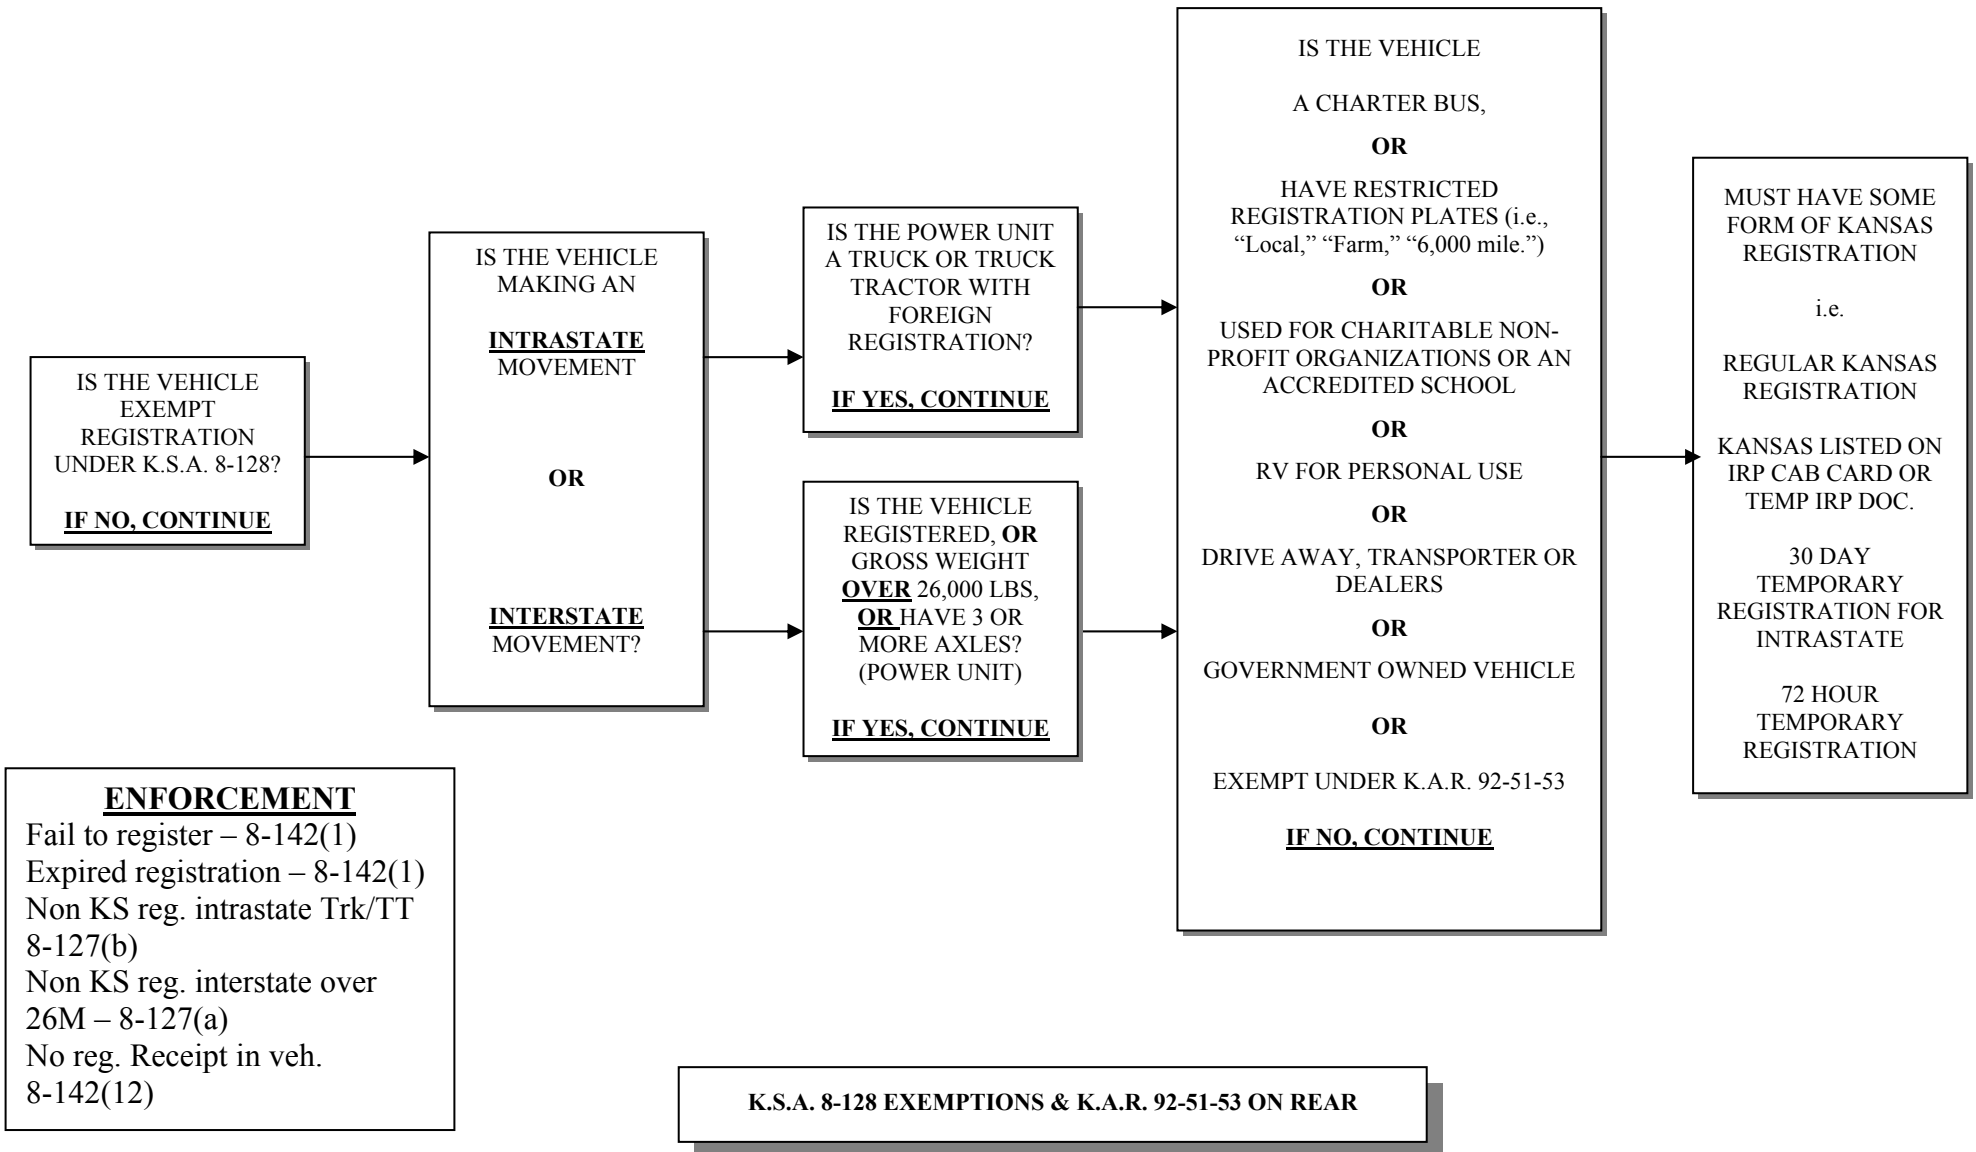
IS THE VEHICLE EXEMPT REGISTRATION UNDER K.S.A. 8-128?

IF NO, CONTINUE

IS THE VEHICLE MAKING AN

INTRASTATE MOVEMENT

OR

INTERSTATE MOVEMENT?

IS THE POWER UNIT A TRUCK OR TRUCK TRACTOR WITH FOREIGN REGISTRATION?

IF YES, CONTINUE

IS THE VEHICLE REGISTERED, OR GROSS WEIGHT OVER 26,000 LBS, OR HAVE 3 OR MORE AXLES? (POWER UNIT)

IF YES, CONTINUE

IS THE VEHICLE

A CHARTER BUS,

OR

HAVE RESTRICTED REGISTRATION PLATES (i.e., “Local,” “Farm,” “6,000 mile.”)

OR

USED FOR CHARITABLE NON-PROFIT ORGANIZATIONS OR AN ACCREDITED SCHOOL

OR

RV FOR PERSONAL USE

OR

DRIVE AWAY, TRANSPORTER OR DEALERS

OR

GOVERNMENT OWNED VEHICLE

OR

EXEMPT UNDER K.A.R. 92-51-53

IF NO, CONTINUE

MUST HAVE SOME FORM OF KANSAS REGISTRATION

i.e.

REGULAR KANSAS REGISTRATION

KANSAS LISTED ON IRP CAB CARD OR TEMP IRP DOC.

30 DAY TEMPORARY REGISTRATION FOR INTRASTATE

72 HOUR TEMPORARY REGISTRATION

ENFORCEMENT
Fail to register – 8-142(1)
Expired registration – 8-142(1)
Non KS reg. intrastate Trk/TT 8-127(b)
Non KS reg. interstate over 26M – 8-127(a)
No reg. Receipt in veh. 8-142(12)

K.S.A. 8-128 EXEMPTIONS & K.A.R. 92-51-53 ON REAR